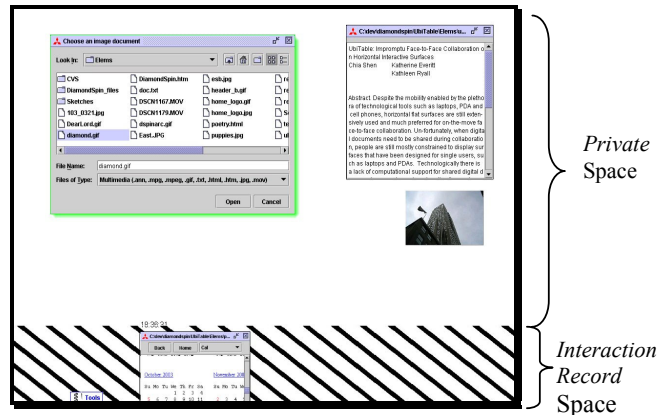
Choose an image document

Look in: Elems

CVS
DiamondSpin_files
Sketches
103_0321.jpg
DearLord.gif
diamond.gif
DiamondSpin.htm
doc.txt
DSCN1167.MOV
DSCN1179.MOV
dspinarc.gif
East.JPG
esb.jpg
header_b.gif
home_logo.gif
home_logo.gif
poetry.html
puppies.jpg

File Name: diamond.gif
Files of Type: Multimedia (.ann, .mpg, .mpeg, .gif, .txt, .html, .htm, .jpg, .mov)

Open Cancel

C:\dev\diamondspin\UbiTable\Elems\u...

UbiTable: Impromptu Face-to-Face Collaboration on Horizontal Interactive Surfaces
Chia Shen Katherine Everitt
Kathleen Ryall

Abstract. Despite the mobility enabled by the plethora of technological tools such as laptops, PDA and cell phones, horizontal flat surfaces are still extensively used and much preferred for on-the-move face-to-face collaboration. Un-fortunately, when digital documents need to be shared during collaboration, people are still mostly constrained to display surfaces that have been designed for single users, such as laptops and PDAs. Technologically there is a lack of computational support for shared digital d

*Private*
Space

18:38:31

C:\dev\diamondspin\UbiTable\Elems\...
Back Home Cal

October 2003
November 200
Su Mo Tu We Th Fr Sa
1 2 3 4
5 6 7 8 9 10 11

Tools

*Interaction*
*Record*
Space